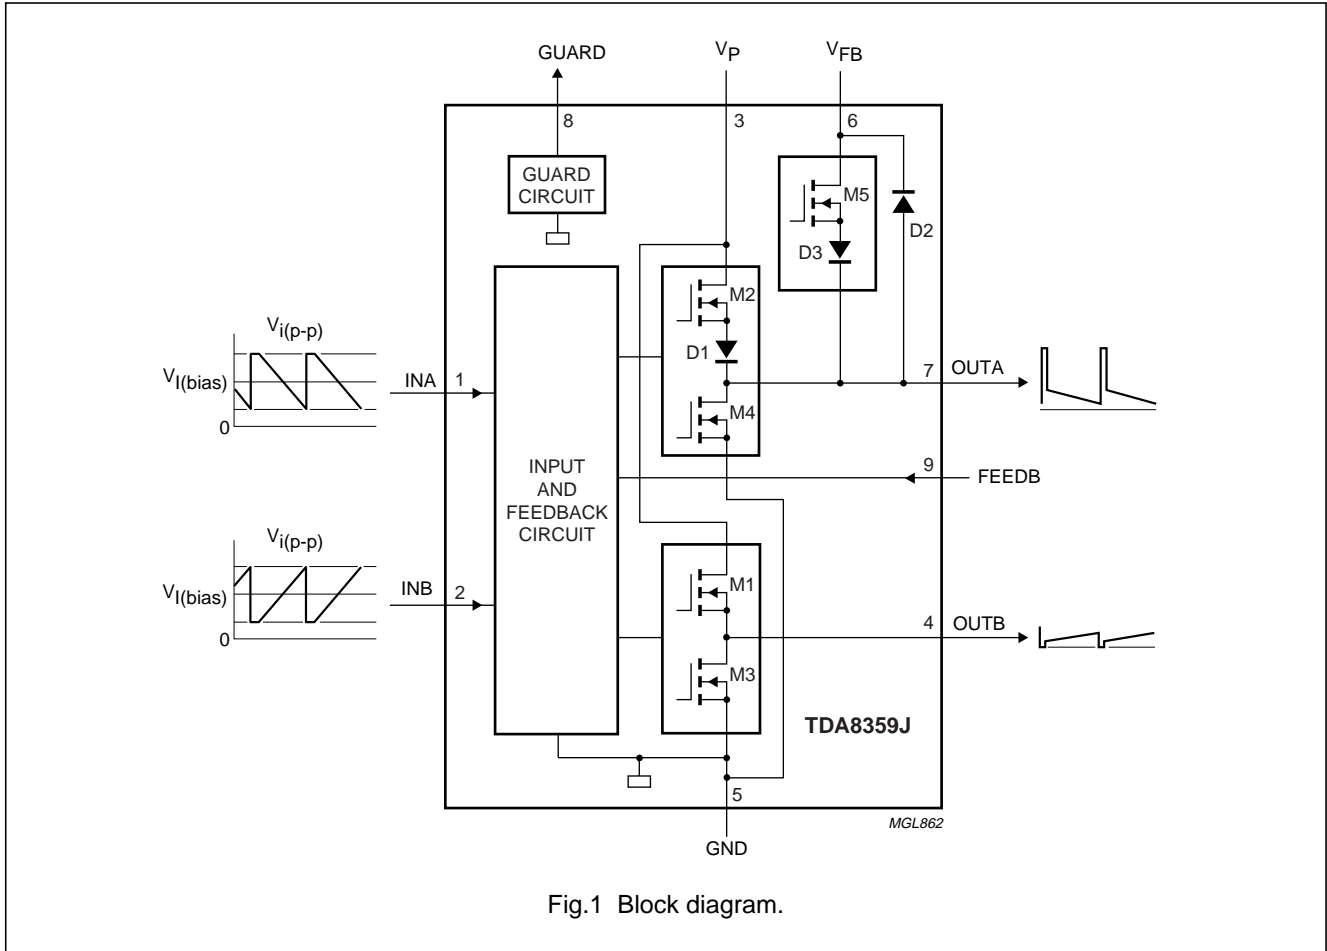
GUARD

$V_P$

$V_{FB}$

8

3

6

GUARD CIRCUIT

M5

D2

D3

M2

$V_{i(p-p)}$

D1

$V_{I(bias)}$

INA

1

7

OUTA

0

M4

INPUT AND FEEDBACK CIRCUIT

9

FEEDB

$V_{i(p-p)}$

M1

$V_{I(bias)}$

INB

2

0

4

OUTB

M3

TDA8359J

5

MGL862

GND

Fig.1 Block diagram.